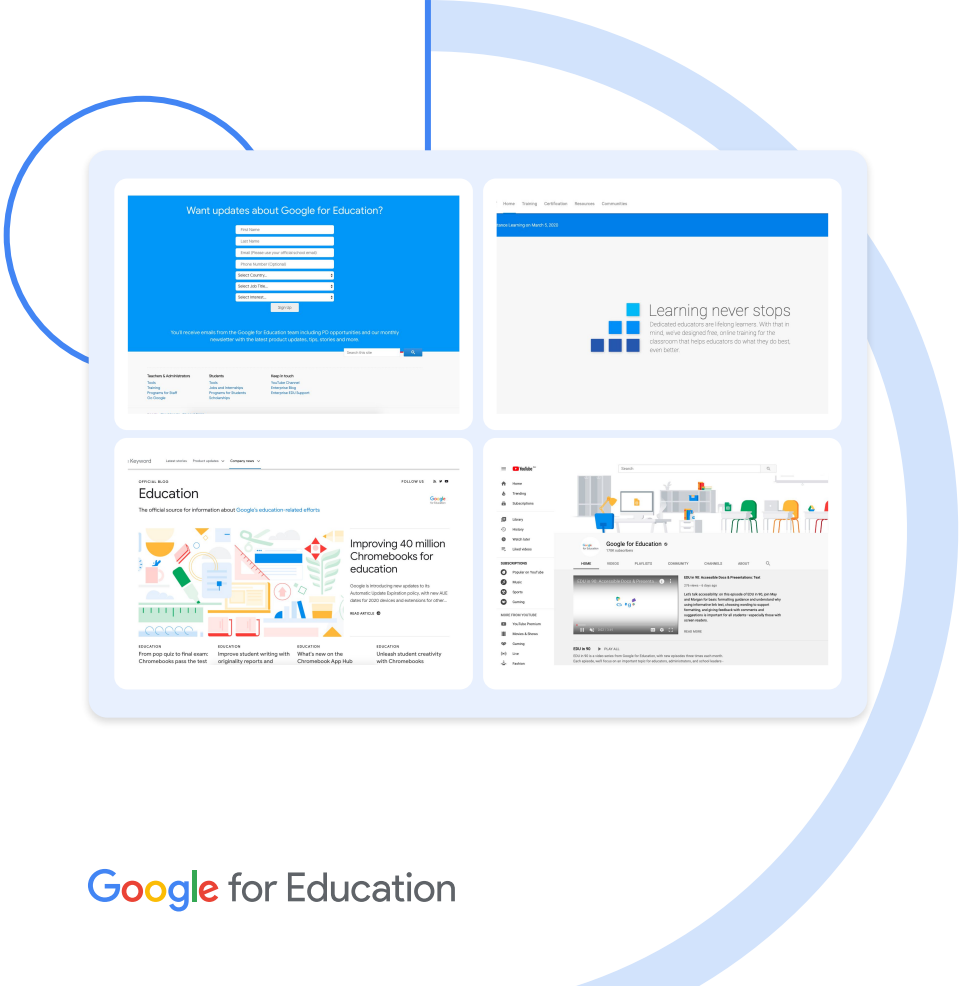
Want updates about Google for Education?

First Name

Last Name

Email (Please use your official school email)

Phone Number (Optional)

Select Country...

Select Job Title...

Select Interest...

Sign Up

You'll receive emails from the Google for Education team including PD opportunities and our monthly newsletter with the latest product updates, tips, stories and more.

Search this site

Teachers & Administrators
Tools
Training
Programs for Staff
Go Google

Students
Tools
Jobs and Internships
Programs for Students
Scholarships

Keep in touch
YouTube Channel
Enterprise Blog
Enterprise EDU Support

Home Training Certification Resources Communities

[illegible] Learning on March 5, 2020

Learning never stops

Dedicated educators are lifelong learners. With that in mind, we've designed free, online training for the classroom that helps educators do what they do best, even better.

Keyword Latest stories Product updates Company news

OFFICIAL BLOG

FOLLOW US

Education

The official source for information about Google's education-related efforts

Improving 40 million Chromebooks for education

Google is introducing new updates to its Automatic Update Expiration policy, with new AUE dates for 2020 devices and extensions for other...

READ ARTICLE

EDUCATION
From pop quiz to final exam: Chromebooks pass the test

EDUCATION
Improve student writing with originality reports and

EDUCATION
What's new on the Chromebook App Hub

EDUCATION
Unleash student creativity with Chromebooks

YouTube

Search

Home
Trending
Subscriptions
Library
History
Watch later
Liked videos

SUBSCRIPTIONS
Popular on YouTube
Music
Sports
Gaming

MORE FROM YOUTUBE
YouTube Premium
Movies & Shows
Gaming
Live
Fashion

Google for Education
176K subscribers

HOME VIDEOS PLAYLISTS COMMUNITY CHANNELS ABOUT

EDU in 90: Accessible Docs & Presentations: Text

READ MORE

EDU in 90 PLAY ALL

Google for Education